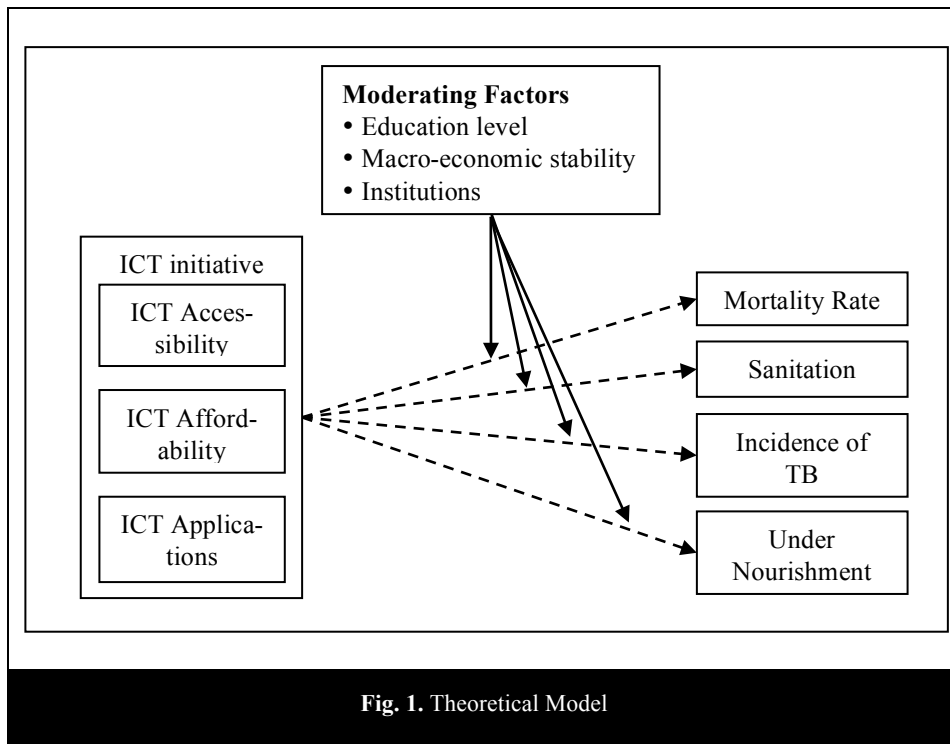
Moderating Factors
• Education level
• Macro-economic stability
• Institutions

ICT initiative

ICT Accessibility

ICT Affordability

ICT Applications

Mortality Rate

Sanitation

Incidence of TB

Under Nourishment

Fig. 1. Theoretical Model